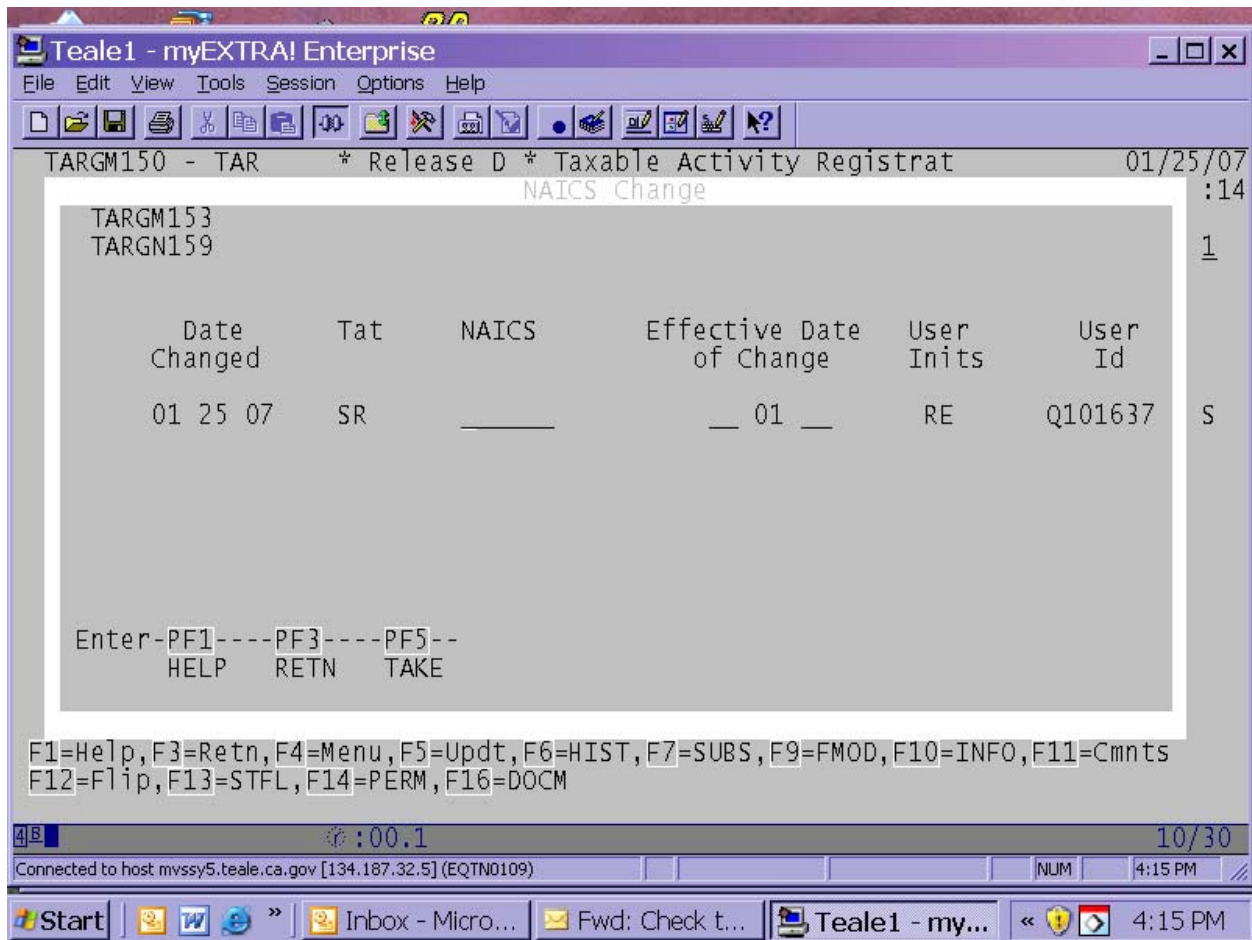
Teale1 - myEXTRA! Enterprise

File Edit View Tools Session Options Help

TARGM150 - TAR * Release D * Taxable Activity Registrat 01/25/07

NAICS Change :14

TARGM153
TARGN159

1

| Date Changed | Tat | NAICS | Effective Date of Change | User Inits | User Id | |
|---|---|---|---|---|---|---|
| 01 25 07 | SR | ______ | __ 01 __ | RE | Q101637 | S |

Enter-PF1----PF3----PF5--
HELP RETN TAKE

F1=Help,F3=Retn,F4=Menu,F5=Updt,F6=HIST,F7=SUBS,F9=FMOD,F10=INFO,F11=Cmnts
F12=Flip,F13=STFL,F14=PERM,F16=DOCM

4B :00.1 10/30

Connected to host mvssy5.teale.ca.gov [134.187.32.5] (EQTN0109) NUM 4:15 PM

Start Inbox - Micro... Fwd: Check t... Teale1 - my... 4:15 PM